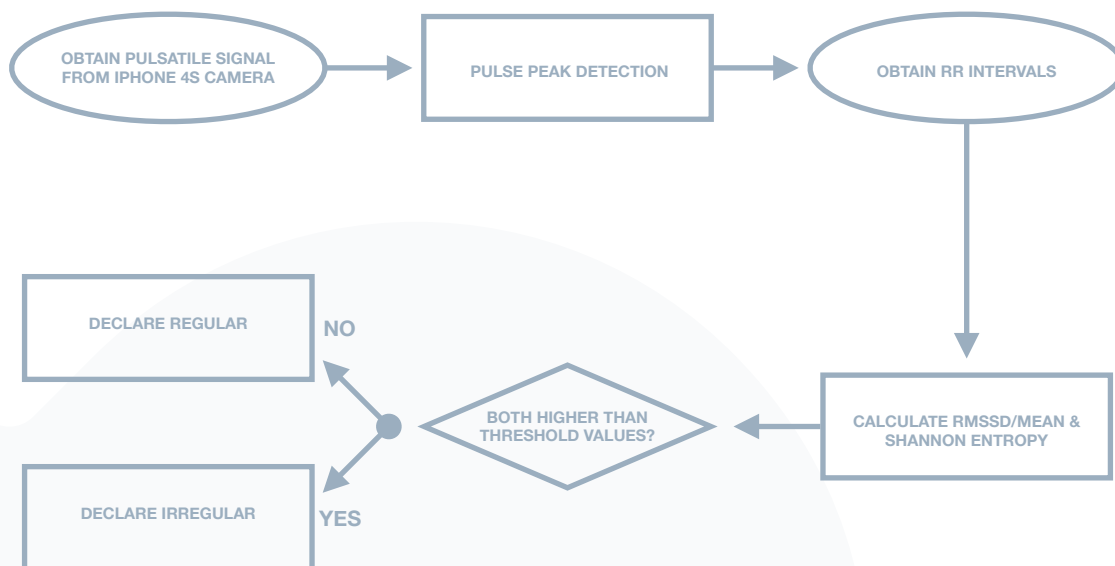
OBTAIN PULSATILE SIGNAL FROM IPHONE 4S CAMERA

PULSE PEAK DETECTION

OBTAIN RR INTERVALS

CALCULATE RMSSD/MEAN & SHANNON ENTROPY

BOTH HIGHER THAN THRESHOLD VALUES?

NO

DECLARE REGULAR

YES

DECLARE IRREGULAR